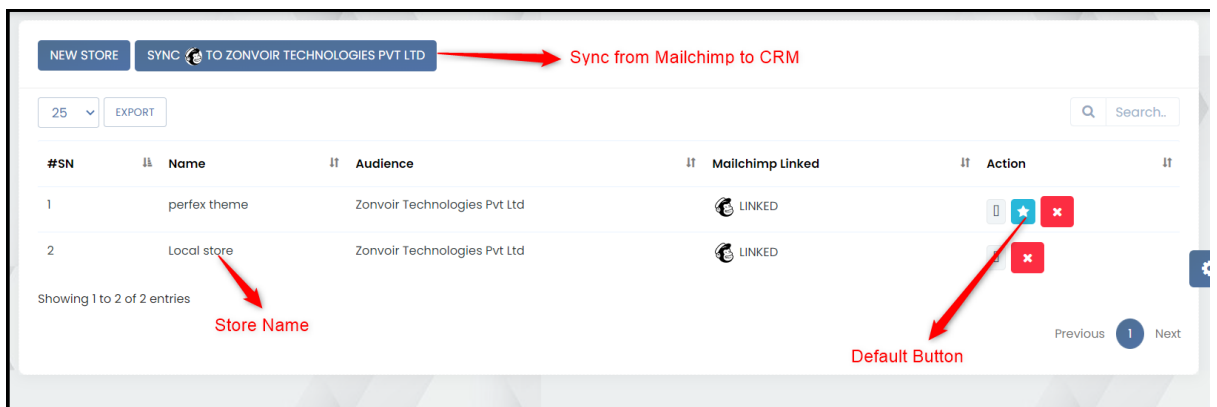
NEW STORE SYNC TO ZONVOIR TECHNOLOGIES PVT LTD

Sync from Mailchimp to CRM

25 EXPORT

Search..

| #SN | Name | Audience | Mailchimp Linked | Action |
|---|---|---|---|---|
| 1 | perfex theme | Zonvoir Technologies Pvt Ltd | LINKED | |
| 2 | Local store | Zonvoir Technologies Pvt Ltd | LINKED | |

Showing 1 to 2 of 2 entries

Store Name

Previous 1 Next

Default Button